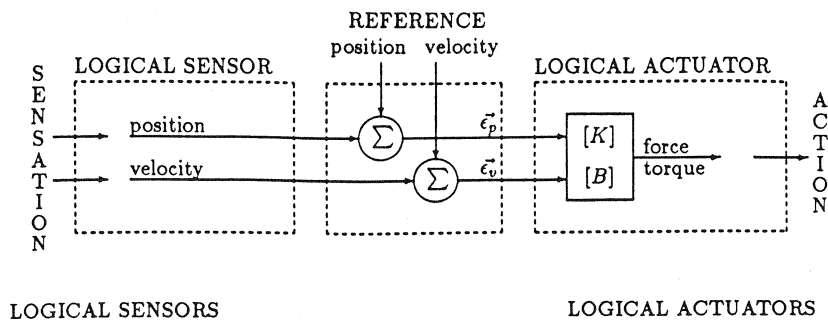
REFERENCE
position velocity

SENSATION

LOGICAL SENSOR

position

velocity

$\Sigma$

$\Sigma$

$\vec{\epsilon_p}$

$\vec{\epsilon_v}$

LOGICAL ACTUATOR

$[K]$

$[B]$

force
torque

ACTION

LOGICAL SENSORS

LOGICAL ACTUATORS